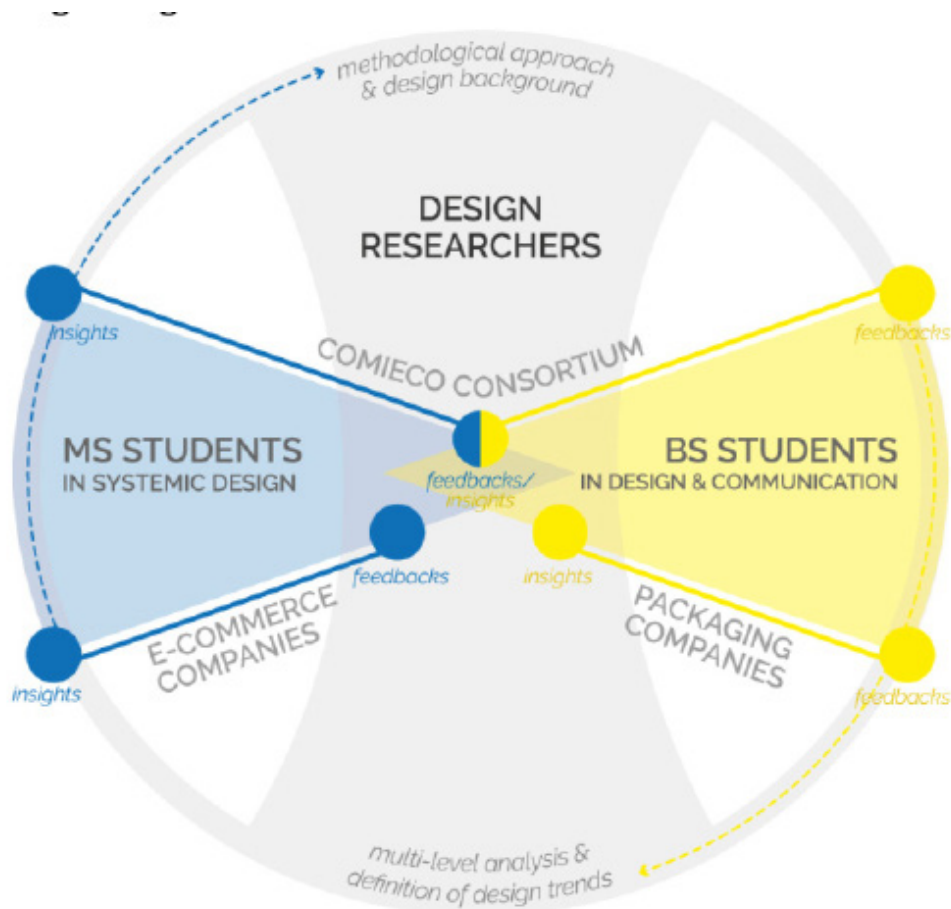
methodological approach & design background

DESIGN RESEARCHERS

insights

COMIECO CONSORTIUM

feedbacks

MS STUDENTS
IN SYSTEMIC DESIGN

feedbacks/ insights

BS STUDENTS
IN DESIGN & COMMUNICATION

feedbacks

insights

E-COMMERCE COMPANIES

PACKAGING COMPANIES

insights

feedbacks

multi-level analysis & definition of design trends